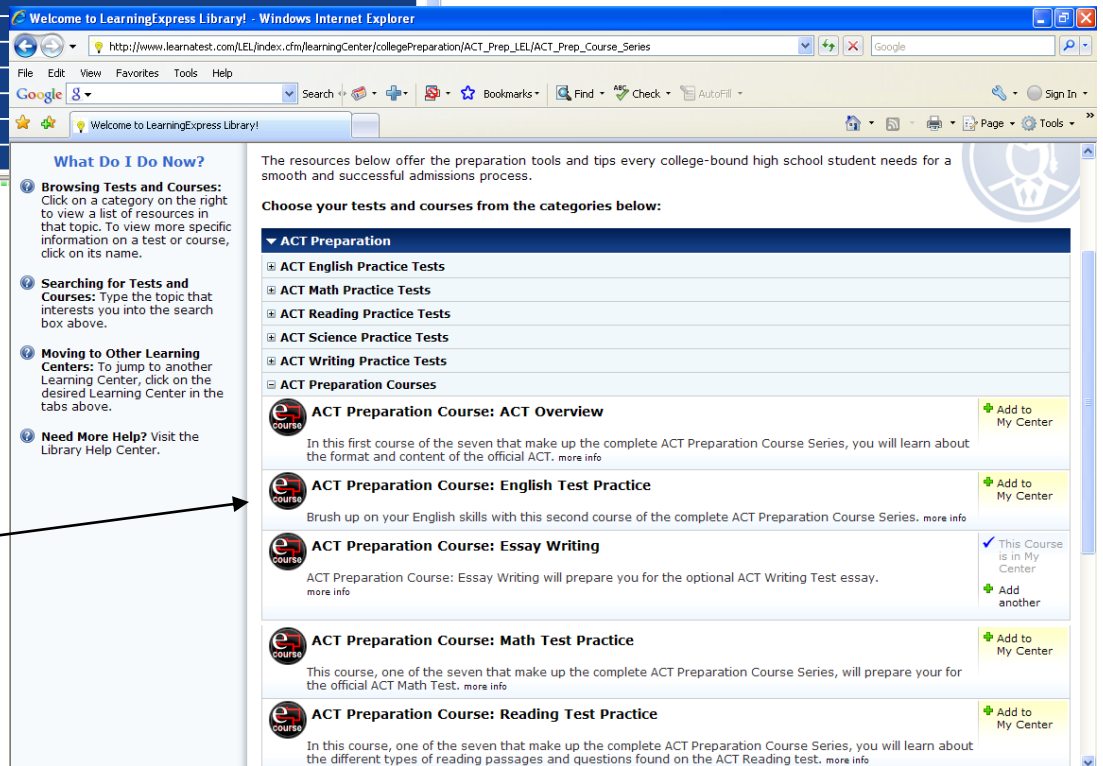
Welcome to LearningExpress Library! - Windows Internet Explorer

http://www.learnatest.com/LEL/index.cfm/learningCenter/collegePreparation/ACT_Prep_LEL/ACT_Prep_Course_Series

Google

File Edit View Favorites Tools Help

Google 8

Search Bookmarks Find Check AutoFill Sign In

Welcome to LearningExpress Library!

Page Tools

What Do I Do Now?

Browsing Tests and Courses: Click on a category on the right to view a list of resources in that topic. To view more specific information on a test or course, click on its name.

Searching for Tests and Courses: Type the topic that interests you into the search box above.

Moving to Other Learning Centers: To jump to another Learning Center, click on the desired Learning Center in the tabs above.

Need More Help? Visit the Library Help Center.

The resources below offer the preparation tools and tips every college-bound high school student needs for a smooth and successful admissions process.

Choose your tests and courses from the categories below:

ACT Preparation

ACT English Practice Tests

ACT Math Practice Tests

ACT Reading Practice Tests

ACT Science Practice Tests

ACT Writing Practice Tests

ACT Preparation Courses

ACT Preparation Course: ACT Overview

Add to My Center

In this first course of the seven that make up the complete ACT Preparation Course Series, you will learn about the format and content of the official ACT. more info

ACT Preparation Course: English Test Practice

Add to My Center

Brush up on your English skills with this second course of the complete ACT Preparation Course Series. more info

ACT Preparation Course: Essay Writing

This Course is in My Center

Add another

ACT Preparation Course: Essay Writing will prepare you for the optional ACT Writing Test essay. more info

ACT Preparation Course: Math Test Practice

Add to My Center

This course, one of the seven that make up the complete ACT Preparation Course Series, will prepare your for the official ACT Math Test. more info

ACT Preparation Course: Reading Test Practice

Add to My Center

In this course, one of the seven that make up the complete ACT Preparation Course Series, you will learn about the different types of reading passages and questions found on the ACT Reading test. more info